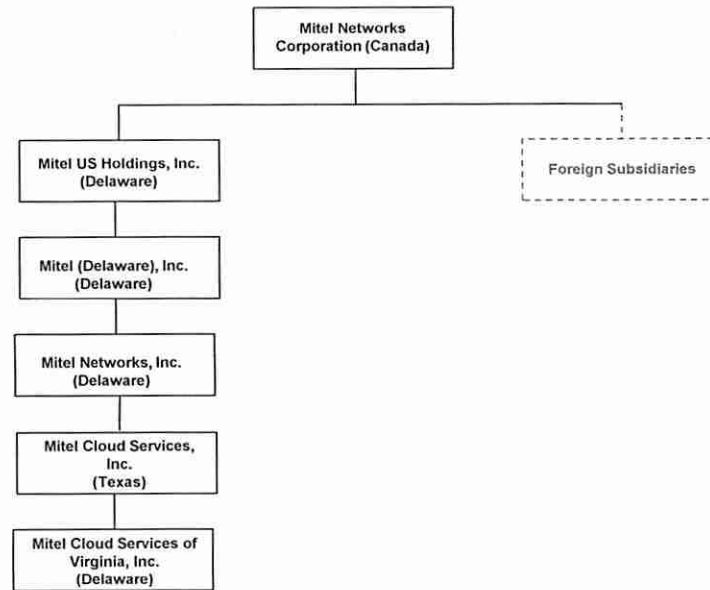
Mitel Networks Corporation (Canada)

Mitel US Holdings, Inc. (Delaware)

Foreign Subsidiaries

Mitel (Delaware), Inc. (Delaware)

Mitel Networks, Inc. (Delaware)

Mitel Cloud Services, Inc. (Texas)

Mitel Cloud Services of Virginia, Inc. (Delaware)